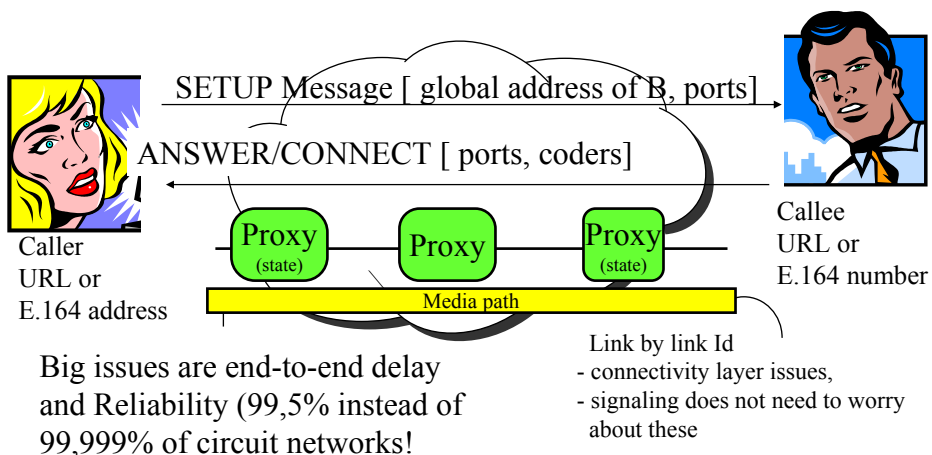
SETUP Message [ global address of B, ports]

ANSWER/CONNECT [ ports, coders]

Caller
URL or
E.164 address

Callee
URL or
E.164 number

Proxy
(state)

Proxy

Proxy
(state)

Media path

Link by link Id
- connectivity layer issues,
- signaling does not need to worry about these

Big issues are end-to-end delay and Reliability (99,5% instead of 99,999% of circuit networks!